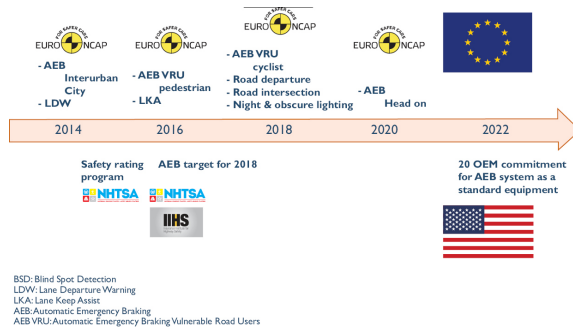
FOR SAFER CARS
EURO NCAP

- AEB
Interurban
City
- LDW

FOR SAFER CARS
EURO NCAP

- AEB VRU
pedestrian
- LKA

FOR SAFER CARS
EURO NCAP

- AEB VRU
cyclist
- Road departure
- Road intersection
- Night & obscure lighting

FOR SAFER CARS
EURO NCAP

- AEB
Head on

2014
2016
2018
2020
2022

Safety rating program
NHTSA

AEB target for 2018
NHTSA
IIHS

20 OEM commitment for AEB system as a standard equipment

BSD: Blind Spot Detection
LDW: Lane Departure Warning
LKA: Lane Keep Assist
AEB: Automatic Emergency Braking
AEB VRU: Automatic Emergency Braking Vulnerable Road Users